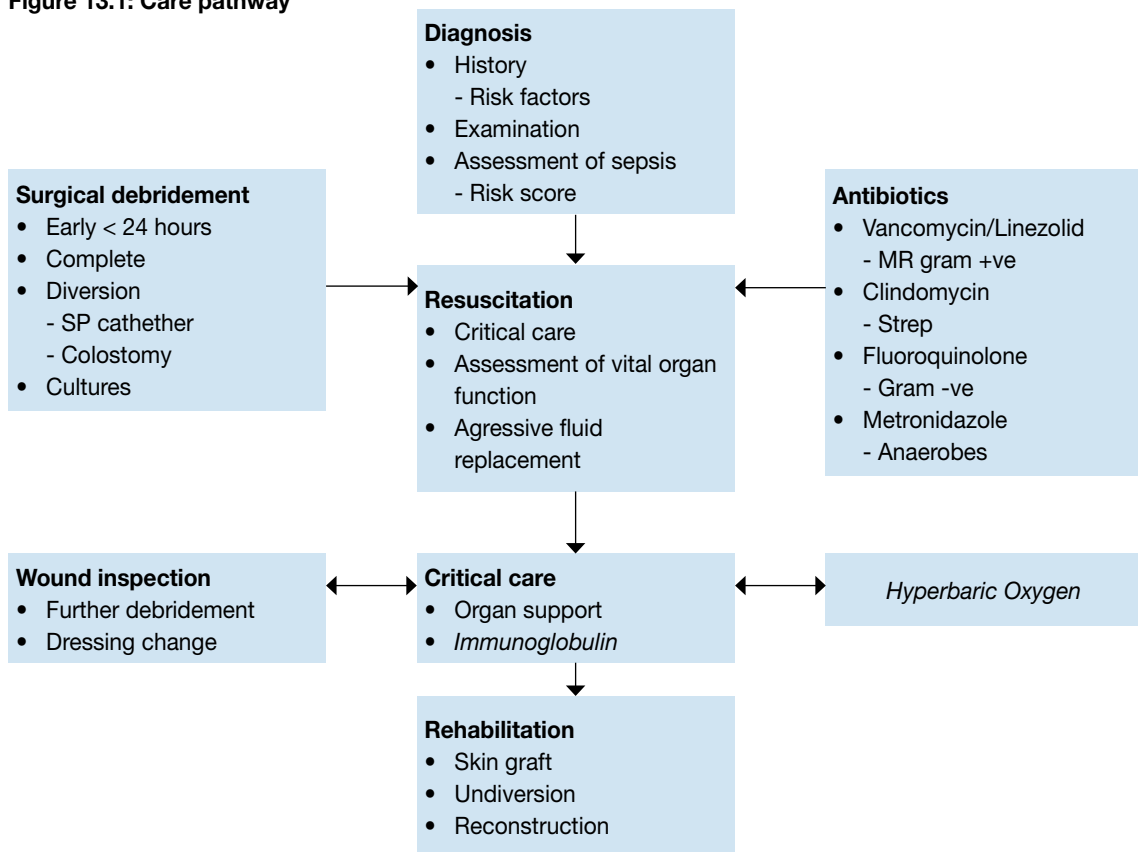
Figure 13.1: Care pathway

Diagnosis
• History
- Risk factors
• Examination
• Assessment of sepsis
- Risk score

Surgical debridement
• Early < 24 hours
• Complete
• Diversion
- SP cathether
- Colostomy
• Cultures

Resuscitation
• Critical care
• Assessment of vital organ function
• Agressive fluid replacement

Antibiotics
• Vancomycin/Linezolid
- MR gram +ve
• Clindomycin
- Strep
• Fluoroquinolone
- Gram -ve
• Metronidazole
- Anaerobes

Wound inspection
• Further debridement
• Dressing change

Critical care
• Organ support
• Immunoglobulin

Hyperbaric Oxygen

Rehabilitation
• Skin graft
• Undiversion
• Reconstruction